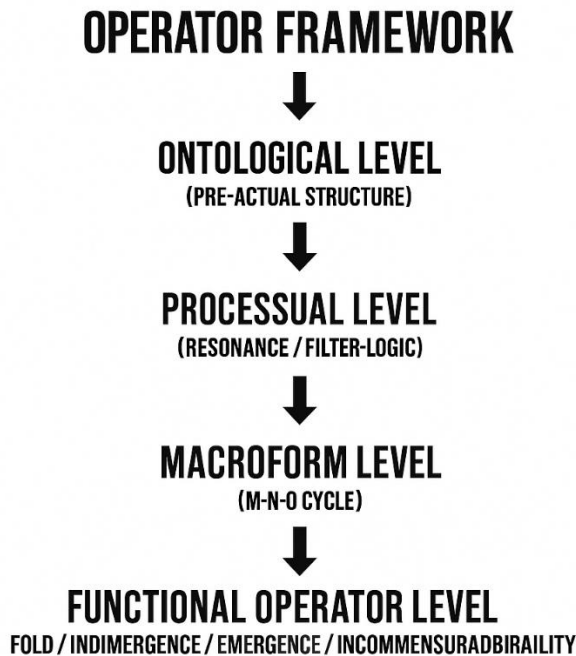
OPERATOR FRAMEWORK

ONTOLOGICAL LEVEL
(PRE-ACTUAL STRUCTURE)

PROCESSUAL LEVEL
(RESONANCE / FILTER-LOGIC)

MACROFORM LEVEL
(M-N-O CYCLE)

FUNCTIONAL OPERATOR LEVEL
FOLD / INDIMERGENCE / EMERGENCE / INCOMMENSURADBIRAILITY